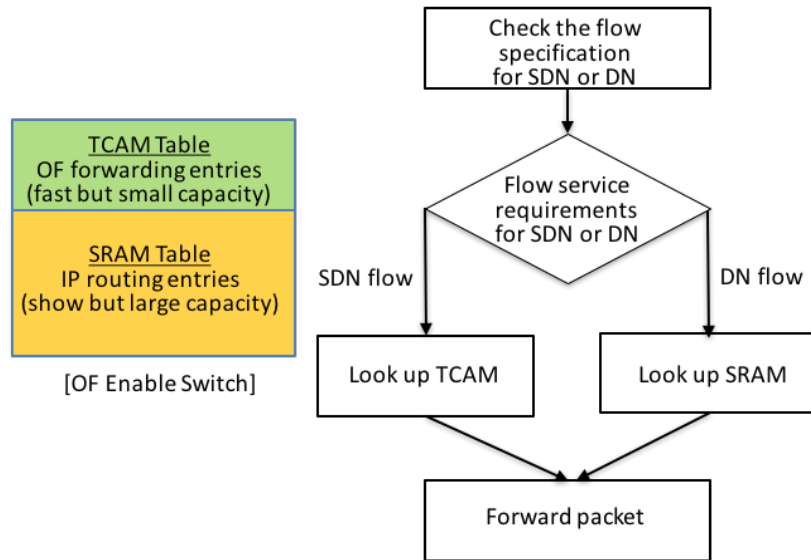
TCAM Table
OF forwarding entries
(fast but small capacity)

SRAM Table
IP routing entries
(show but large capacity)

[OF Enable Switch]

Check the flow specification for SDN or DN

Flow service requirements for SDN or DN

SDN flow

DN flow

Look up TCAM

Look up SRAM

Forward packet